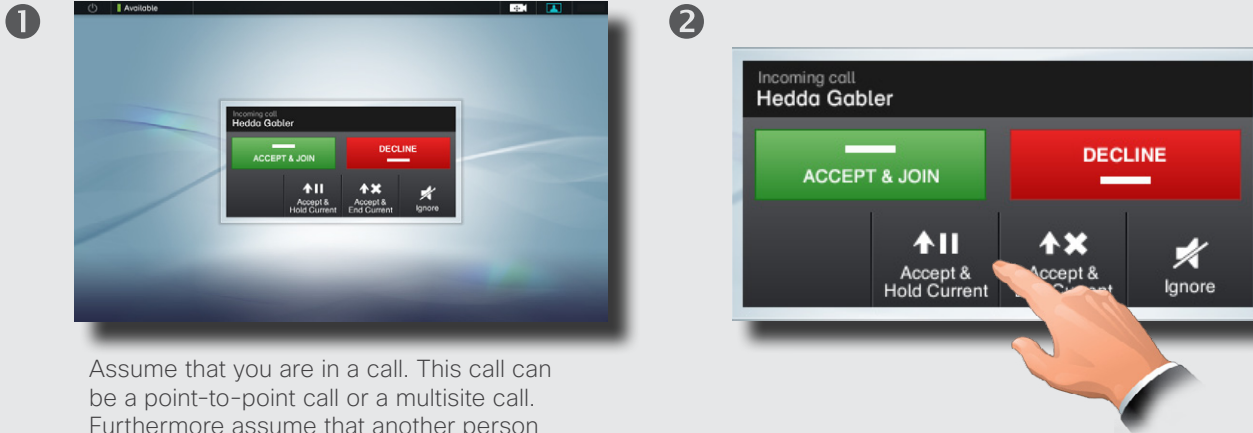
1

Available

Incoming call
Hedda Gabler

ACCEPT & JOIN

DECLINE

Accept & Hold Current

Accept & End Current

Ignore

Assume that you are in a call. This call can be a point-to-point call or a multisite call. Furthermore assume that another person

2

Incoming call
Hedda Gabler

ACCEPT & JOIN

DECLINE

Accept & Hold Current

Accept & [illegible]

Ignore